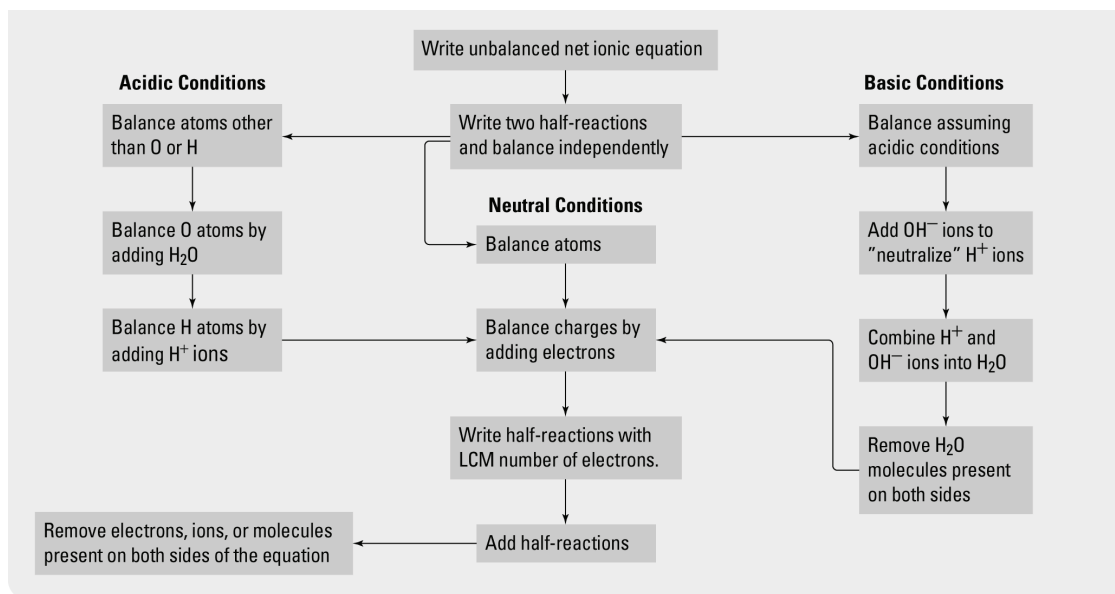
Write unbalanced net ionic equation

Acidic Conditions

Basic Conditions

Balance atoms other than O or H

Write two half-reactions and balance independently

Balance assuming acidic conditions

Neutral Conditions

Balance O atoms by adding $H_2O$

Balance atoms

Add $OH^-$ ions to "neutralize" $H^+$ ions

Balance H atoms by adding $H^+$ ions

Balance charges by adding electrons

Combine $H^+$ and $OH^-$ ions into $H_2O$

Write half-reactions with LCM number of electrons.

Remove $H_2O$ molecules present on both sides

Remove electrons, ions, or molecules present on both sides of the equation

Add half-reactions